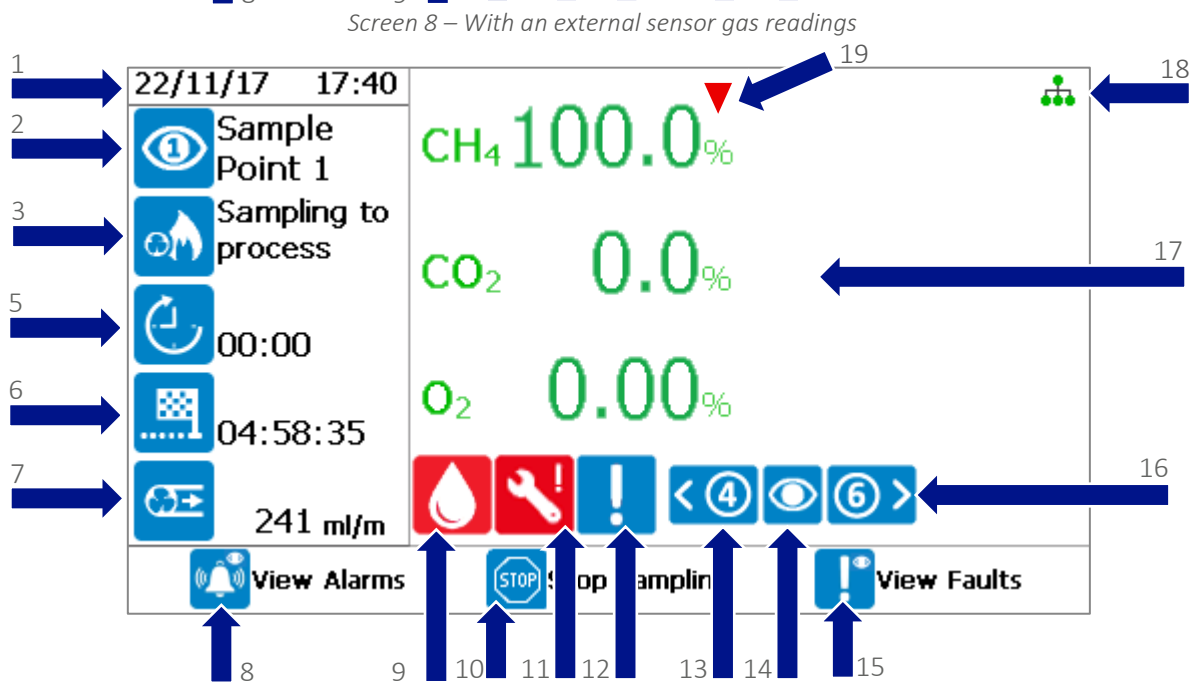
Screen 8 – With an external sensor gas readings

1
22/11/17 17:40
2
Sample Point 1
3
Sampling to process
5
00:00
6
04:58:35
7
241 ml/m

19
18
$CH_4$ 100.0%
$CO_2$ 0.0%
17
$O_2$ 0.00%
16
STOP
View Alarms
Stop Samplin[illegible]
View Faults

8
9
10
11
12
13
14
15